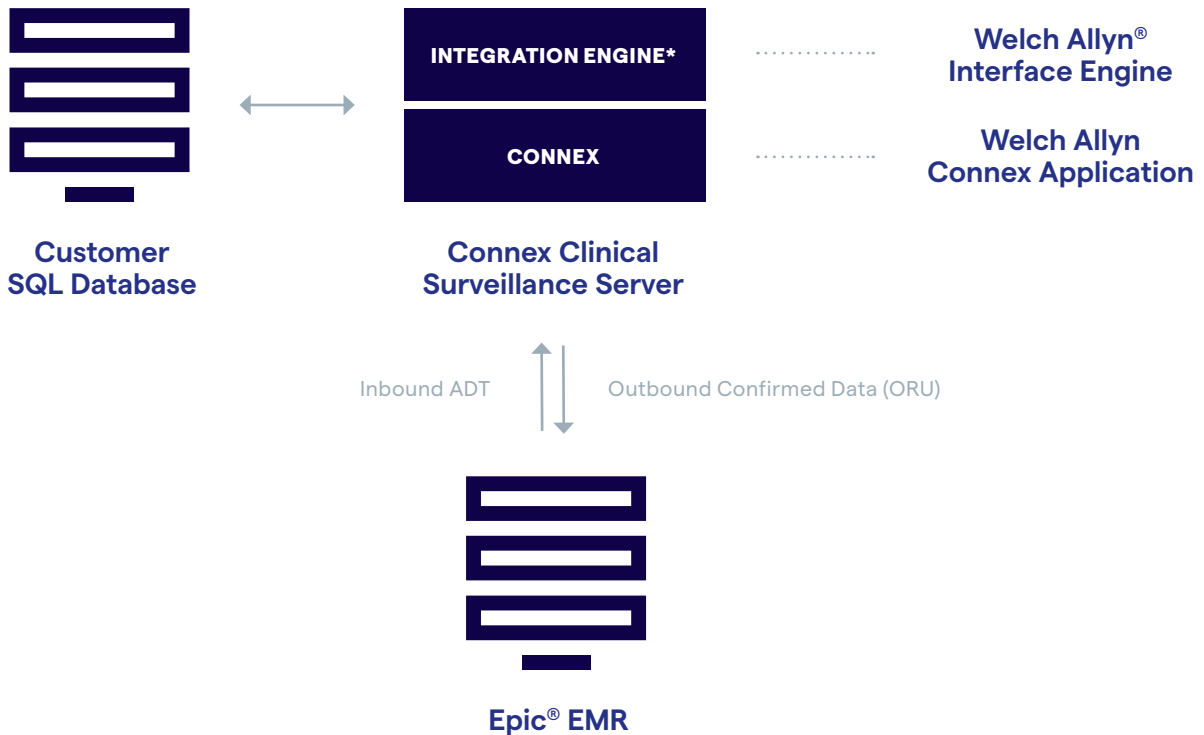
INTEGRATION ENGINE*

Welch Allyn®
Interface Engine

CONNEX

Welch Allyn
Connex Application

Customer
SQL Database

Connex Clinical
Surveillance Server

Inbound ADT

Outbound Confirmed Data (ORU)

Epic® EMR